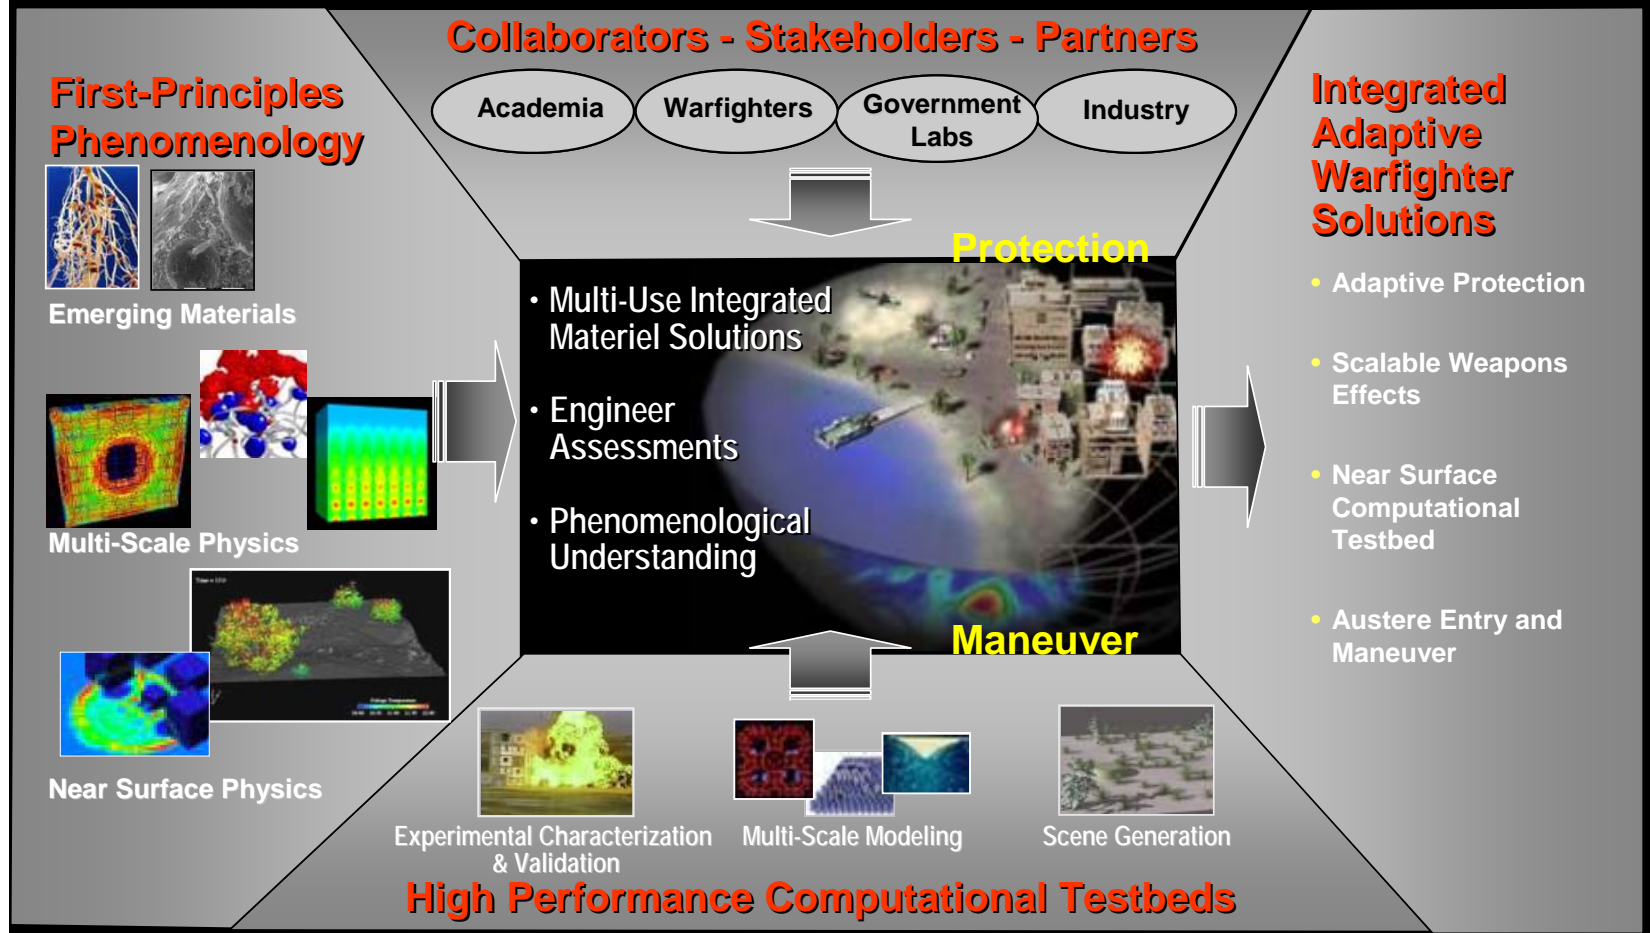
Collaborators - Stakeholders - Partners

Academia

Warfighters

Government Labs

Industry

First-Principles Phenomenology

Emerging Materials

Multi-Scale Physics

Near Surface Physics

Protection

• Multi-Use Integrated Materiel Solutions

• Engineer Assessments

• Phenomenological Understanding

Maneuver

Integrated Adaptive Warfighter Solutions

• Adaptive Protection

• Scalable Weapons Effects

• Near Surface Computational Testbed

• Austere Entry and Maneuver

Experimental Characterization & Validation

Multi-Scale Modeling

Scene Generation

High Performance Computational Testbeds